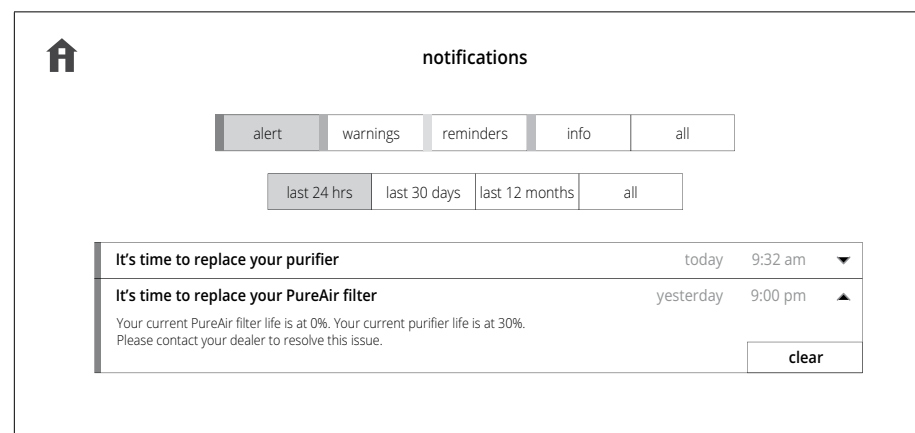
notifications

alert | warnings | reminders | info | all

last 24 hrs | last 30 days | last 12 months | all

It’s time to replace your purifier today 9:32 am

It’s time to replace your PureAir filter yesterday 9:00 pm

Your current PureAir filter life is at 0%. Your current purifier life is at 30%.
Please contact your dealer to resolve this issue.

clear